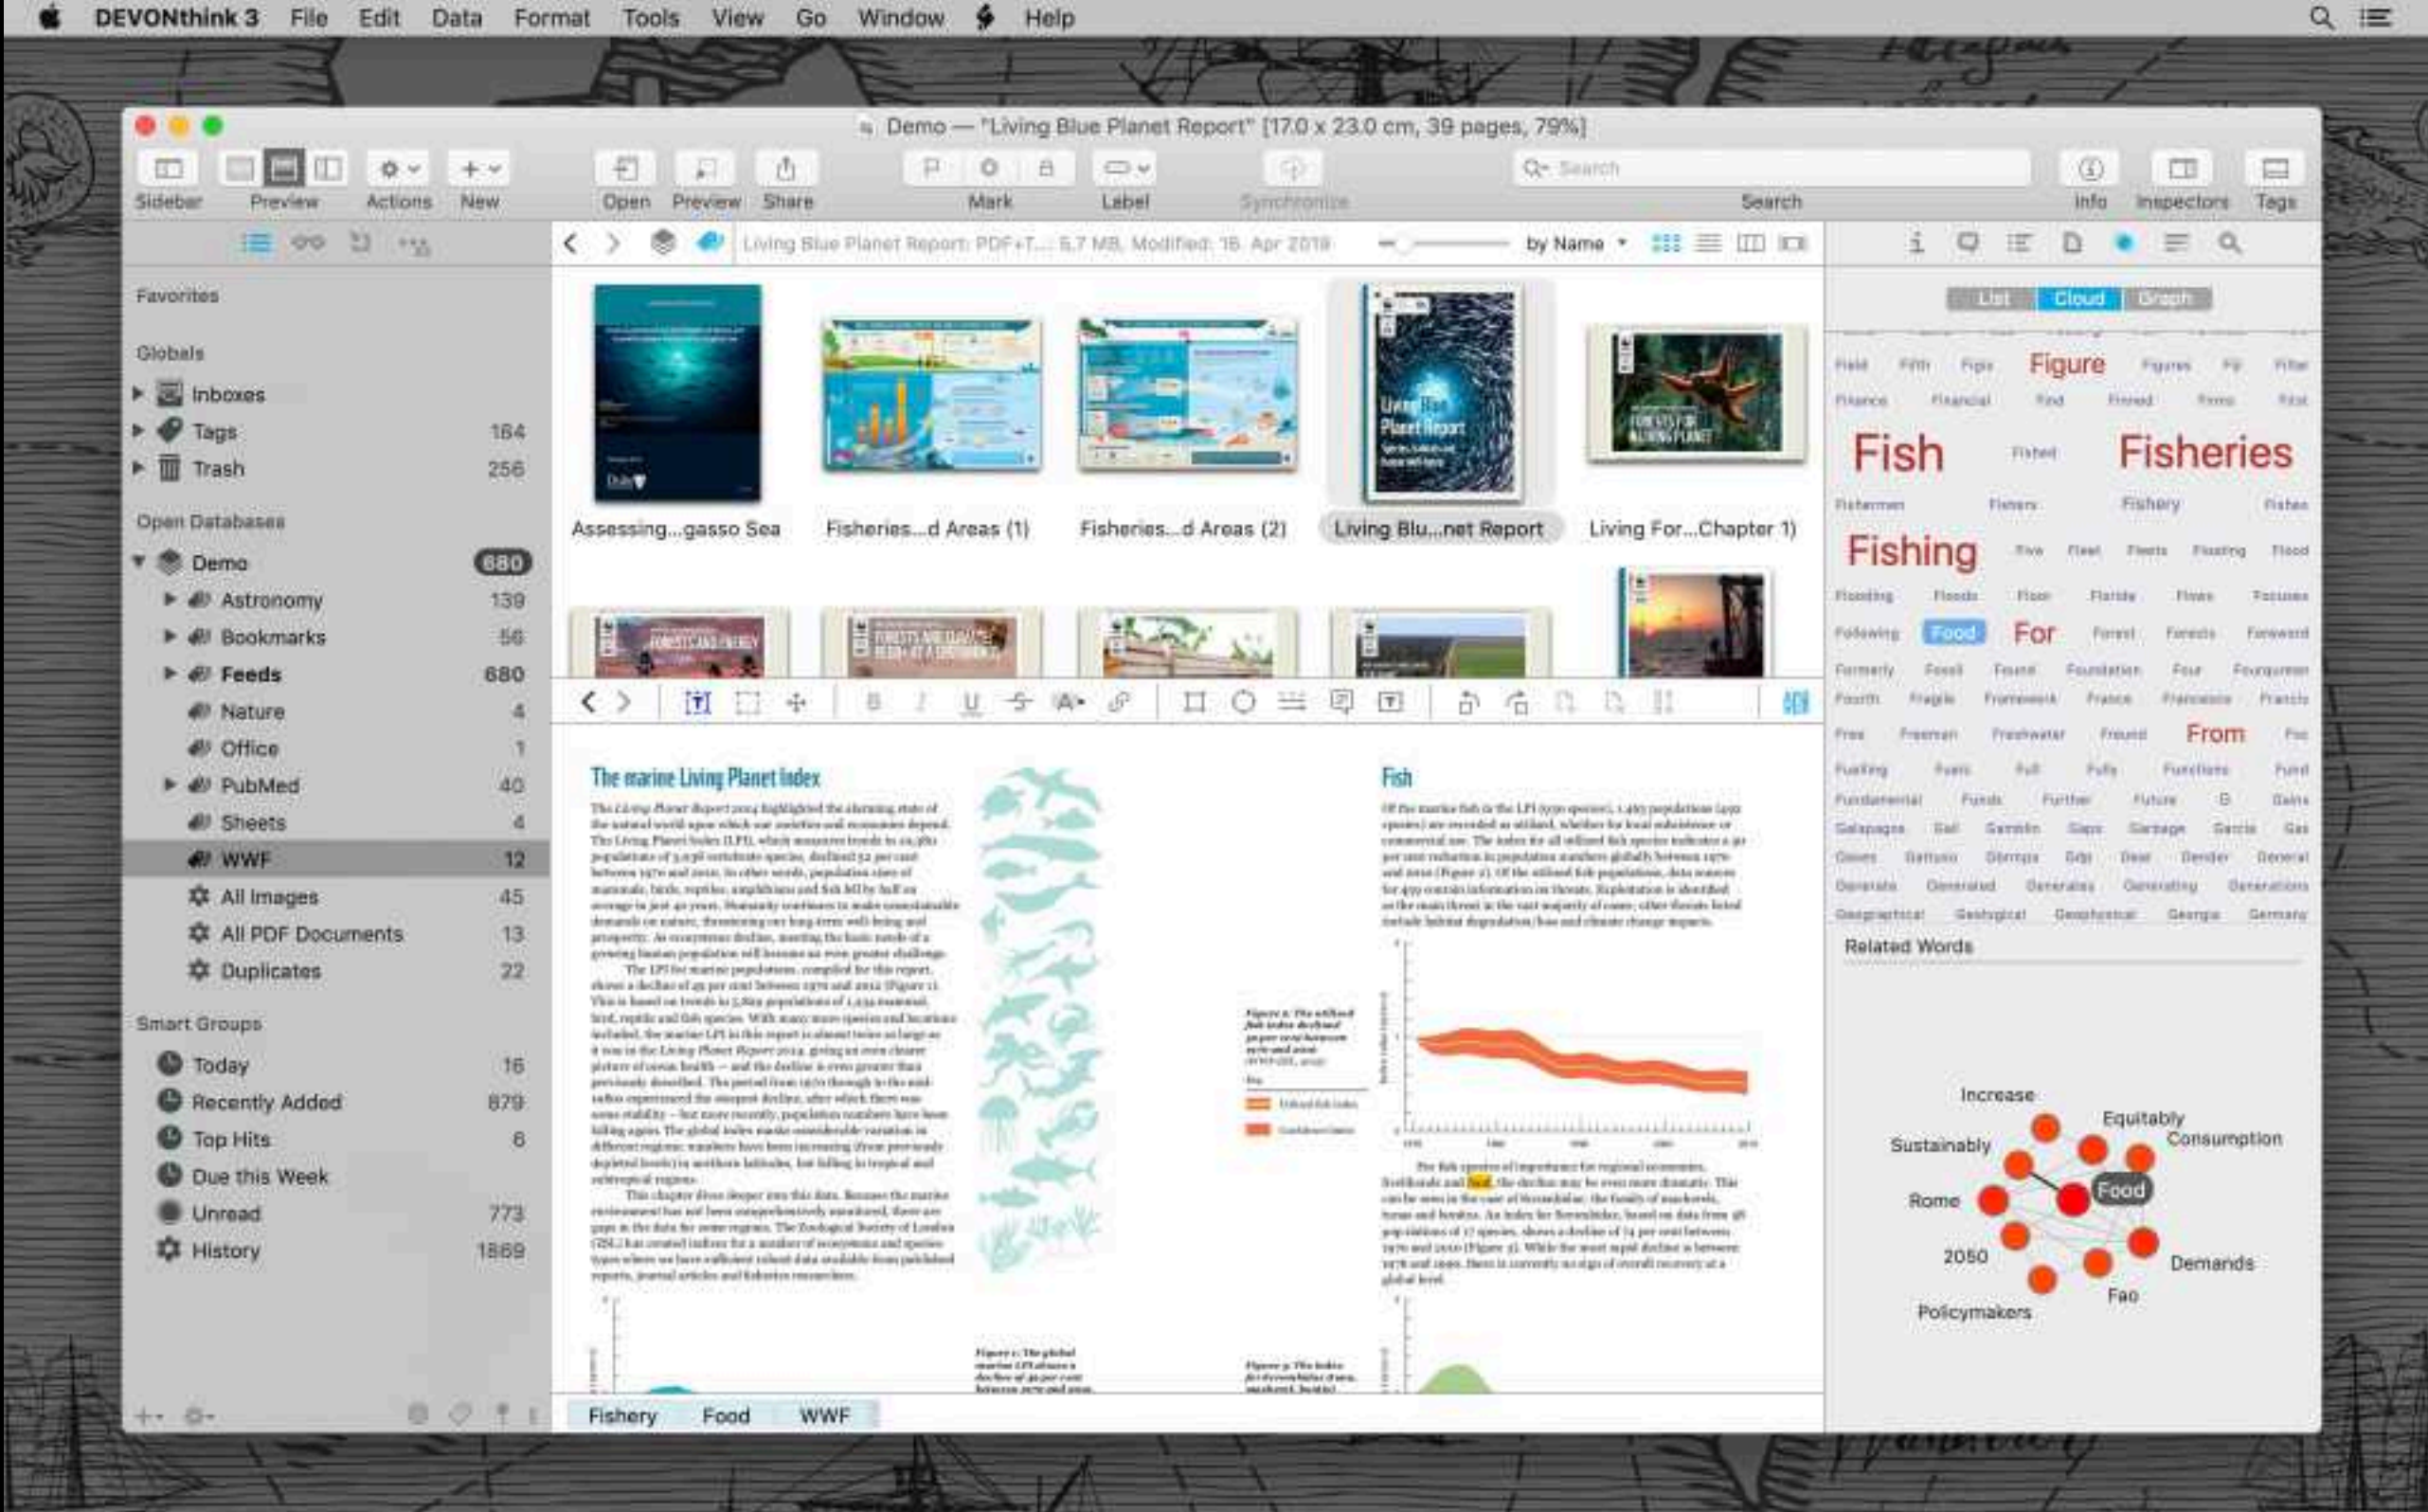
DEVONthink 3 File Edit Data Format Tools View Go Window Help

Demo — "Living Blue Planet Report" [17.0 x 23.0 cm, 39 pages, 79%]

Sidebar Preview Actions New Open Preview Share Mark Label Synchronize Search Info Inspectors Tags

Living Blue Planet Report: PDF+T... 6.7 MB, Modified: 16. Apr 2019 by Name

Favorites

Globals
Inboxes
Tags 164
Trash 256

Open Databases
Demo 680
Astronomy 139
Bookmarks 56
Feeds 680
Nature 4
Office 1
PubMed 40
Sheets 4
WWF 12
All Images 45
All PDF Documents 13
Duplicates 22

Smart Groups
Today 16
Recently Added 879
Top Hits 6
Due this Week
Unread 773
History 1869

Assessing...gasso Sea
Fisheries...d Areas (1)
Fisheries...d Areas (2)
Living Blu...net Report
Living For...Chapter 1)

The marine Living Planet Index

Fish

Fishery Food WWF

List Cloud Graph

Field Fifth Figs Figure Figures Fiji Filter
Finance Financial Find Finned Firms First
Fish Fished Fisheries
Fishermen Fishers Fishery Fishes
Fishing Five Fleet Fleets Floating Flood
Flooding Floods Floor Florida Flows Focuses
Following Food For Forest Forests Forward
Formerly Fossil Found Foundation Four Fourgunner
Fourth Fragile Framework France Francisco Francis
Free Freeman Freshwater Freund From Fsc
Fuelling Fuels Full Fully Functions Fund
Fundamental Funds Further Future G Gains
Galapagos Gall Gamble Gaps Garbage Garcia Gas
Gases Gattuso Gdansk Gdp Gear Gender General
Generate Generated Generates Generating Generations
Geographical Geological Geophysical Georgia Germany

Related Words

Increase
Equitably
Sustainably
Consumption
Food
Rome
2050
Demands
Fao
Policymakers